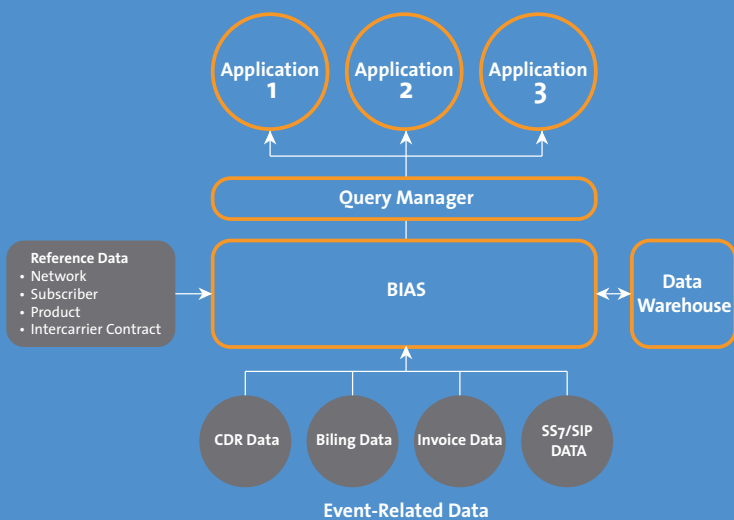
Application 1

Application 2

Application 3

Query Manager

Reference Data
• Network
• Subscriber
• Product
• Intercarrier Contract

BIAS

Data Warehouse

CDR Data

Biling Data

Invoice Data

SS7/SIP DATA

Event-Related Data